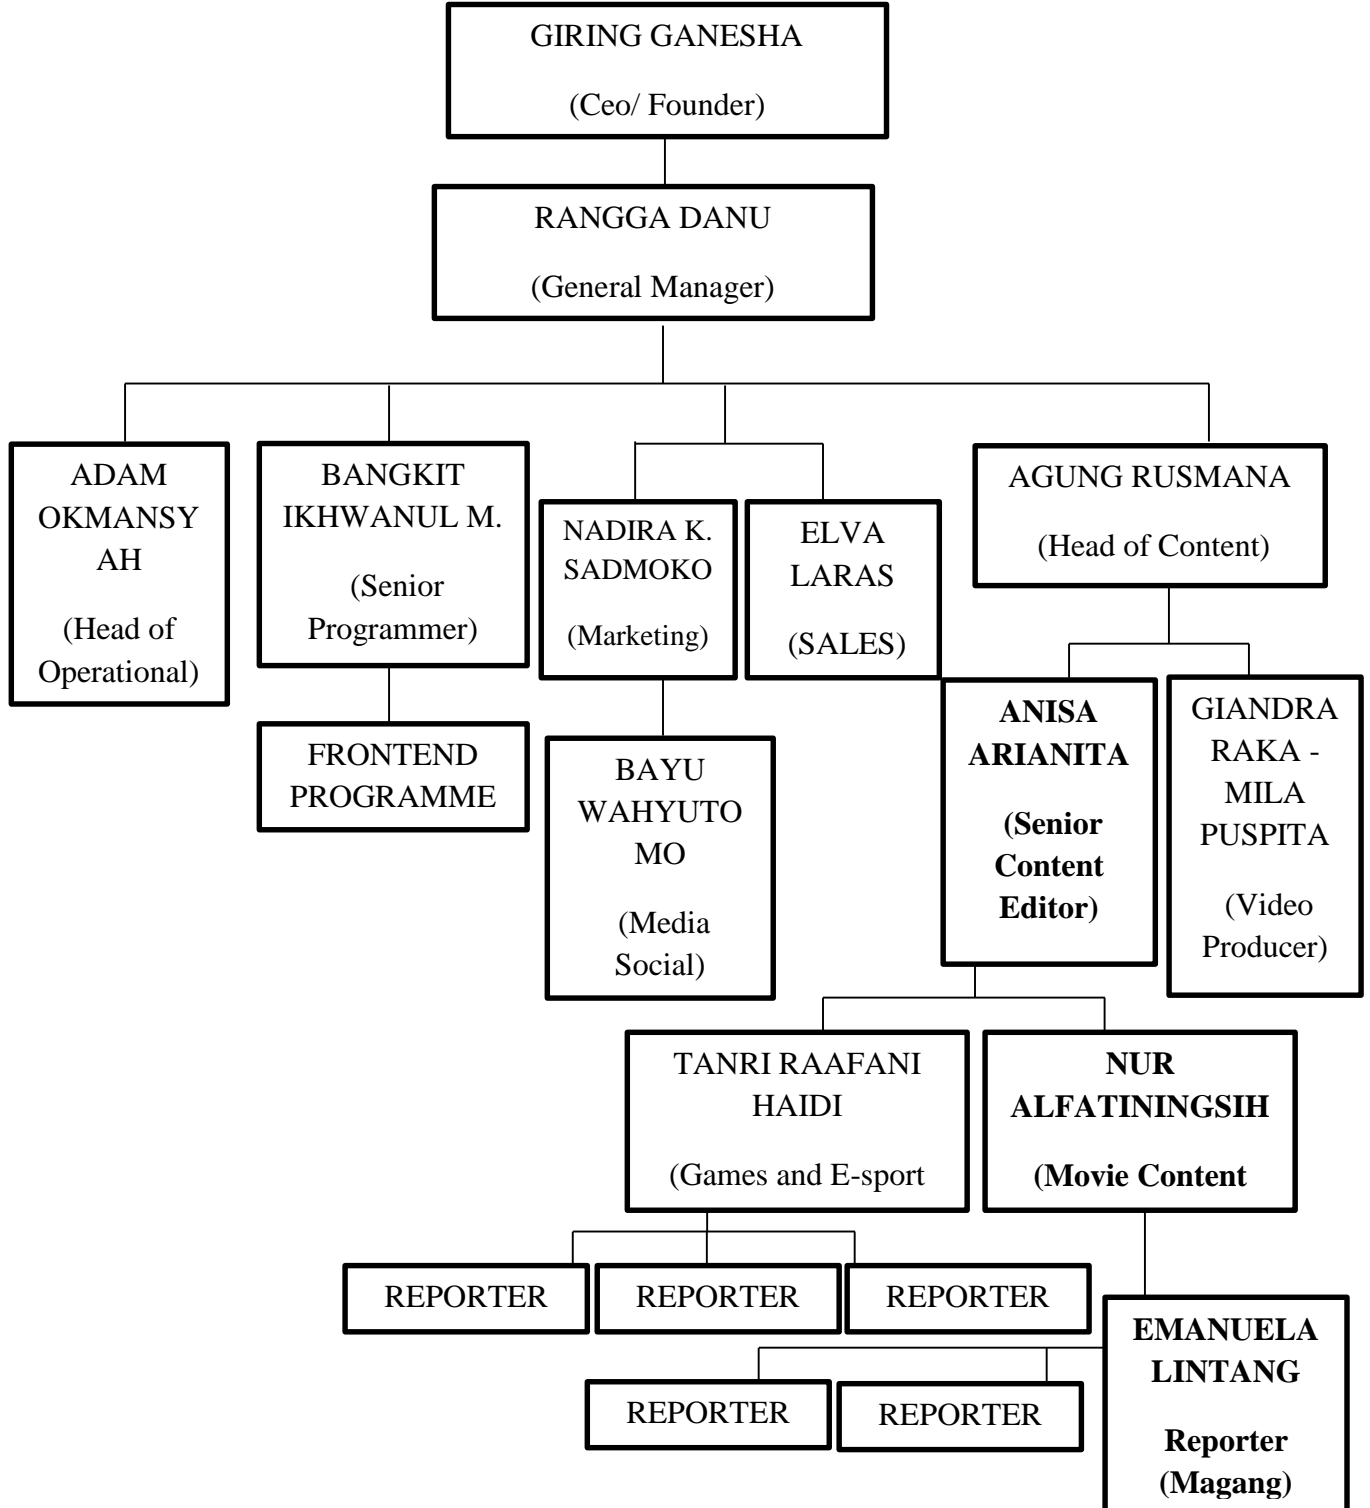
GIRING GANESHA

(Ceo/ Founder)

RANGGA DANU

(General Manager)

ADAM OKMANSYAH

(Head of Operational)

BANGKIT IKHWANUL M.

(Senior Programmer)

FRONTEND PROGRAMME

NADIRA K. SADMOKO

(Marketing)

BAYU WAHYUTOMO

(Media Social)

ELVA LARAS

(SALES)

AGUNG RUSMANA

(Head of Content)

**ANISA ARIANITA**

**(Senior Content Editor)**

GIANDRA RAKA - MILA PUSPITA

(Video Producer)

TANRI RAAFANI HAIDI

(Games and E-sport

**NUR ALFATININGSIH**

**(Movie Content**

REPORTER

REPORTER

REPORTER

**EMANUELA LINTANG**

**Reporter (Magang)**

REPORTER

REPORTER